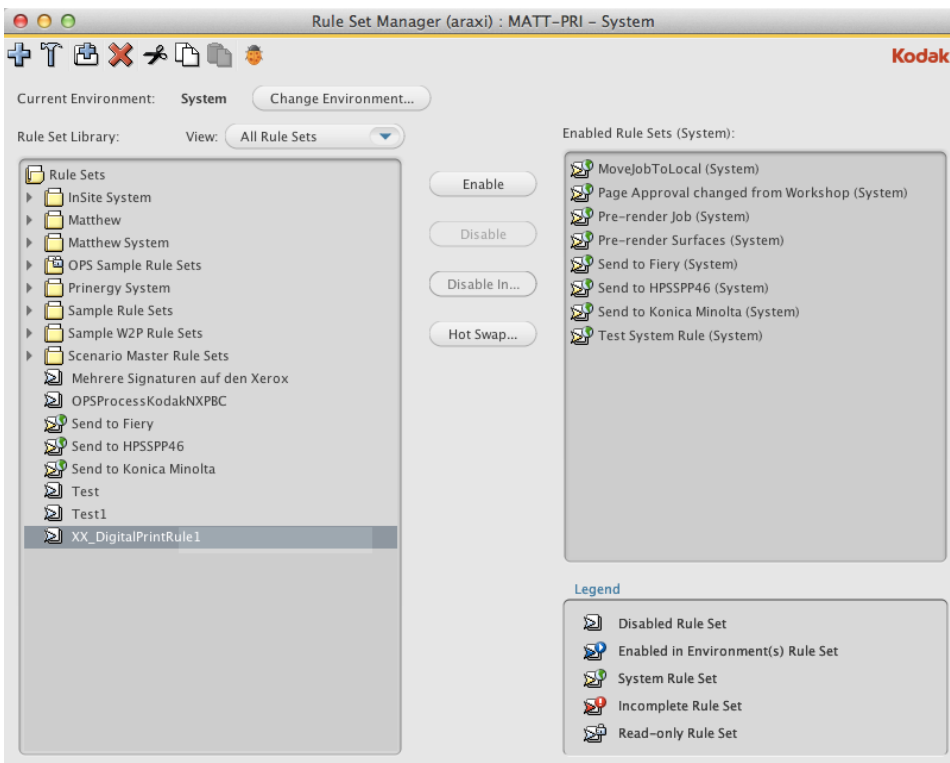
Rule Set Manager (araxi) : MATT-PRI - System

Kodak

Current Environment: System Change Environment...

Rule Set Library: View: All Rule Sets

Rule Sets
InSite System
Matthew
Matthew System
OPS Sample Rule Sets
Prinergy System
Sample Rule Sets
Sample W2P Rule Sets
Scenario Master Rule Sets
Mehrere Signaturen auf den Xerox
OPSProcessKodakNXPBC
Send to Fiery
Send to HPSSPP46
Send to Konica Minolta
Test
Test1
XX_DigitalPrintRule1

Enable
Disable
Disable In...
Hot Swap...

Enabled Rule Sets (System):
MoveJobToLocal (System)
Page Approval changed from Workshop (System)
Pre-render Job (System)
Pre-render Surfaces (System)
Send to Fiery (System)
Send to HPSSPP46 (System)
Send to Konica Minolta (System)
Test System Rule (System)

Legend
Disabled Rule Set
Enabled in Environment(s) Rule Set
System Rule Set
Incomplete Rule Set
Read-only Rule Set